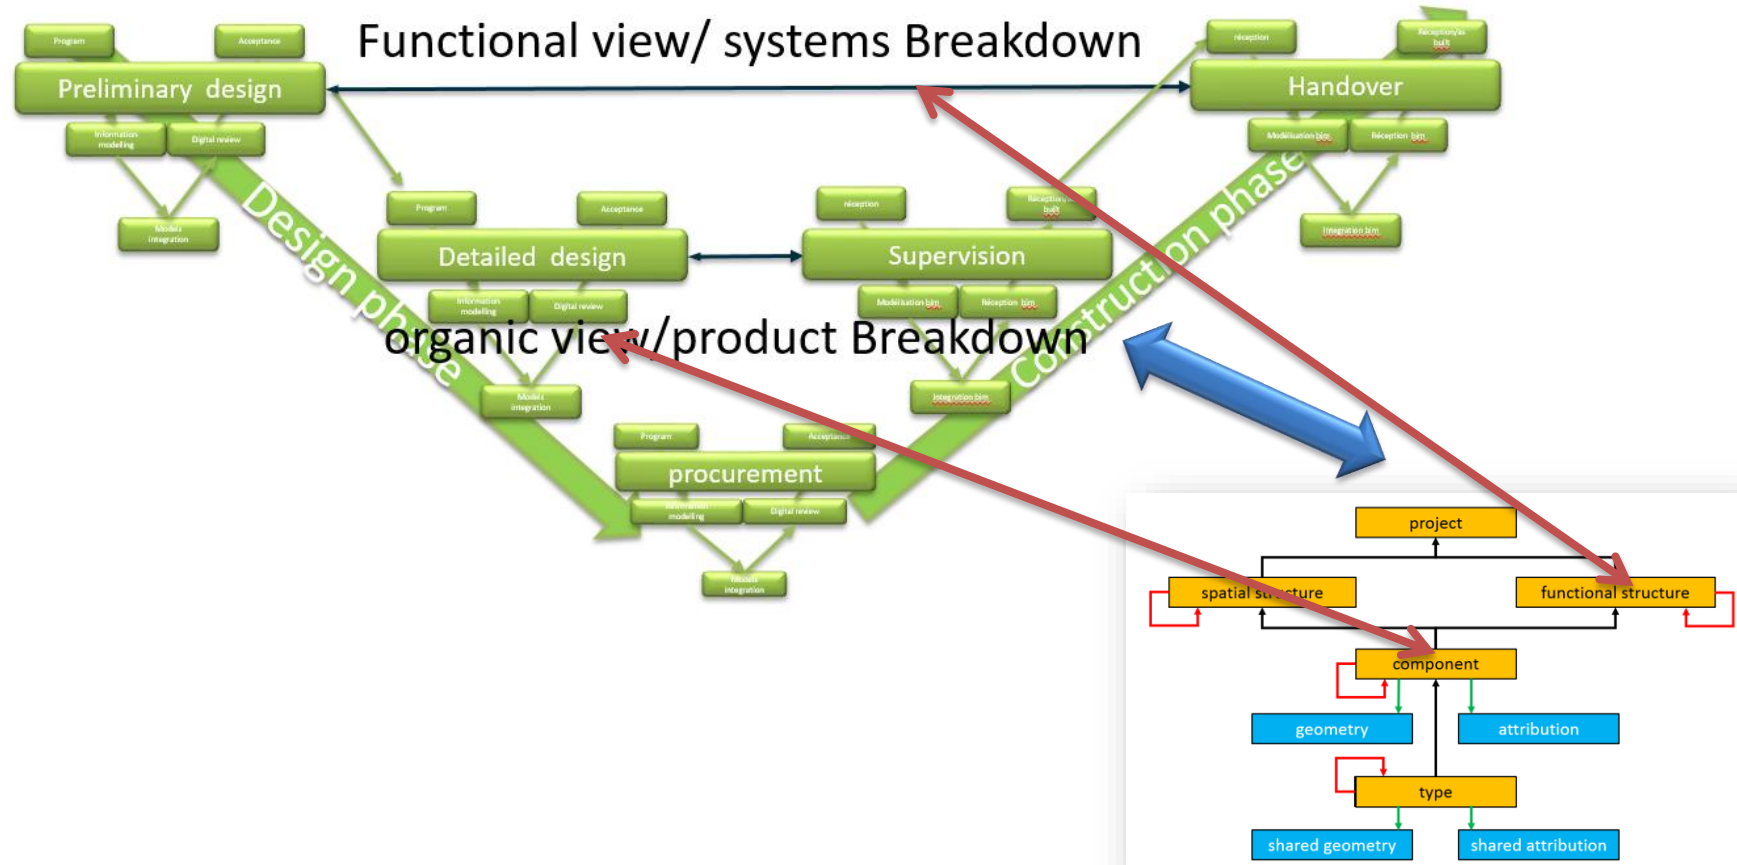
Program

Acceptance

Functional view/ systems Breakdown

réception

Réception/as built

Preliminary design

Handover

Information modeling

Digital review

Modélisation bim

Réception bim

Models integration

Design phase

Construction phase

Integration bim

Program

Acceptance

réception

Réception/as built

Detailed design

Supervision

Information modeling

Digital review

Modélisation bim

Réception bim

organic view/product Breakdown

Models integration

Integration bim

Program

Acceptance

procurement

Information modeling

Digital review

Models integration

project

spatial structure

functional structure

component

geometry

attribution

type

shared geometry

shared attribution